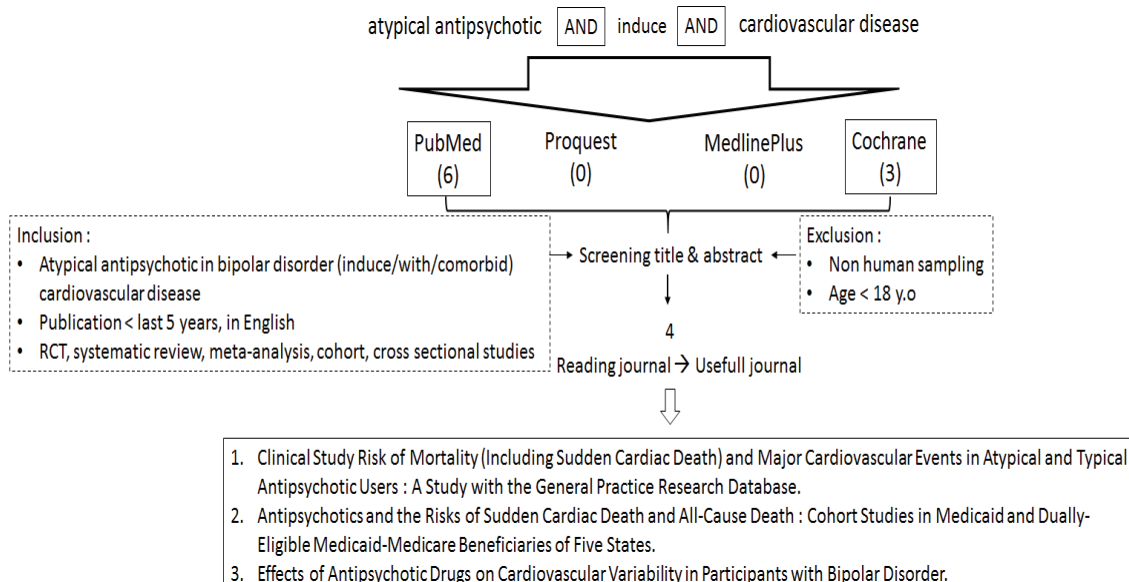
atypical antipsychotic AND induce AND cardiovascular disease

PubMed (6)

Proquest (0)

MedlinePlus (0)

Cochrane (3)

Inclusion :
• Atypical antipsychotic in bipolar disorder (induce/with/comorbid) cardiovascular disease
• Publication < last 5 years, in English
• RCT, systematic review, meta-analysis, cohort, cross sectional studies

Screening title & abstract

Exclusion :
• Non human sampling
• Age < 18 y.o

4

Reading journal → Usefull journal

1. Clinical Study Risk of Mortality (Including Sudden Cardiac Death) and Major Cardiovascular Events in Atypical and Typical Antipsychotic Users : A Study with the General Practice Research Database.
2. Antipsychotics and the Risks of Sudden Cardiac Death and All-Cause Death : Cohort Studies in Medicaid and Dually-Eligible Medicaid-Medicare Beneficiaries of Five States.
3. Effects of Antipsychotic Drugs on Cardiovascular Variability in Participants with Bipolar Disorder.